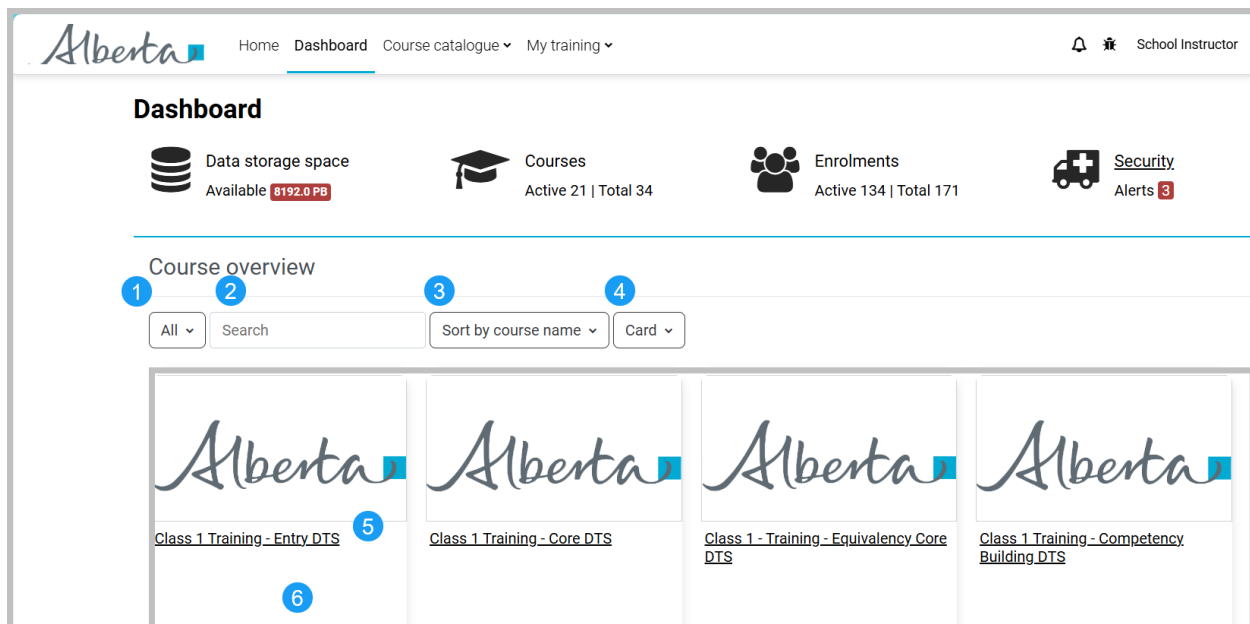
Alberta Home Dashboard Course catalogue My training School Instructor

Dashboard

Data storage space
Available 8192.0 PB

Courses
Active 21 | Total 34

Enrolments
Active 134 | Total 171

Security
Alerts 3

Course overview

1 2 3 4

All Search Sort by course name Card

Alberta
Class 1 Training - Entry DTS
5
6

Alberta
Class 1 Training - Core DTS

Alberta
Class 1 - Training - Equivalency Core DTS

Alberta
Class 1 Training - Competency Building DTS